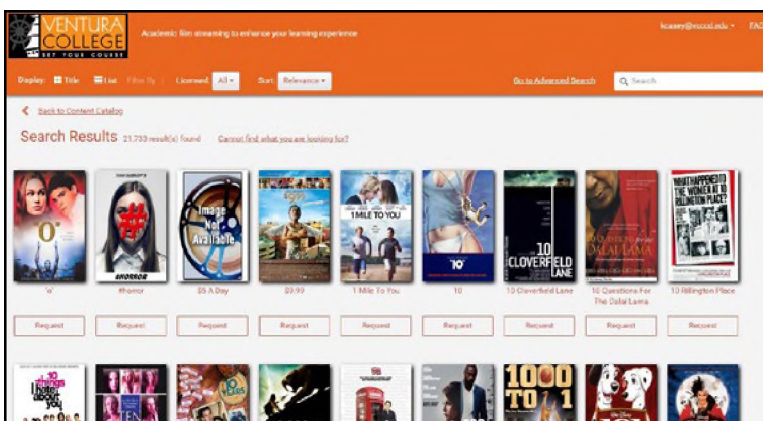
VENTURA COLLEGE
SET YOUR COURSE

Academic film streaming to enhance your learning experience

kcasey@vcccd.edu ▾ FAQ

Display: Title List Filter By Licensed All ▾ Sort Relevance ▾

Go to Advanced Search

Search

Back to Content Catalog

Search Results 21,733 result(s) found Cannot find what you are looking for?

O

#HORROR

Image Not Available

1 MILE TO YOU

10

10 CLOVERFIELD LANE

DALAI LAMA

WHAT HAPPENED TO THE WOMEN AT 10 RILLINGTON PLACE

'o'

#horror

$5 A Day

$9.99

1 Mile To You

10

10 Cloverfield Lane

10 Questions For The Dalai Lama

10 Rillington Place

Request

Request

Request

Request

Request

Request

Request

Request

Request

10 things I hate about you

1000 TO 1

101